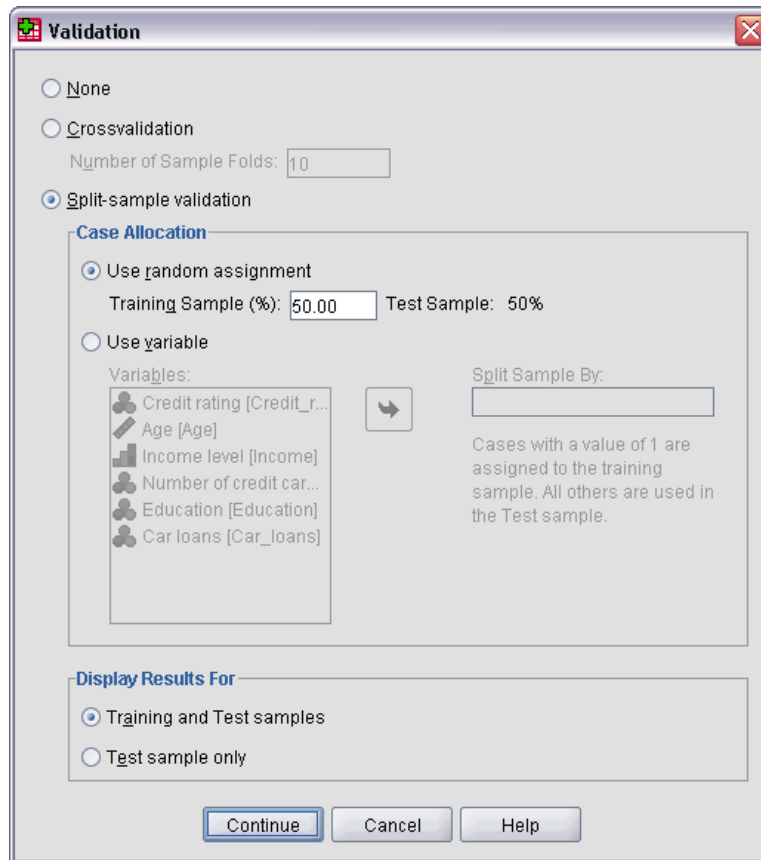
Validation

None

Crossvalidation

Number of Sample Folds: 10

Split-sample validation

Case Allocation

Use random assignment

Training Sample (%): 50.00 Test Sample: 50%

Use variable

Variables:

Credit rating [Credit_r...

Age [Age]

Income level [Income]

Number of credit car...

Education [Education]

Car loans [Car_loans]

Split Sample By:

Cases with a value of 1 are assigned to the training sample. All others are used in the Test sample.

Display Results For

Training and Test samples

Test sample only

Continue Cancel Help